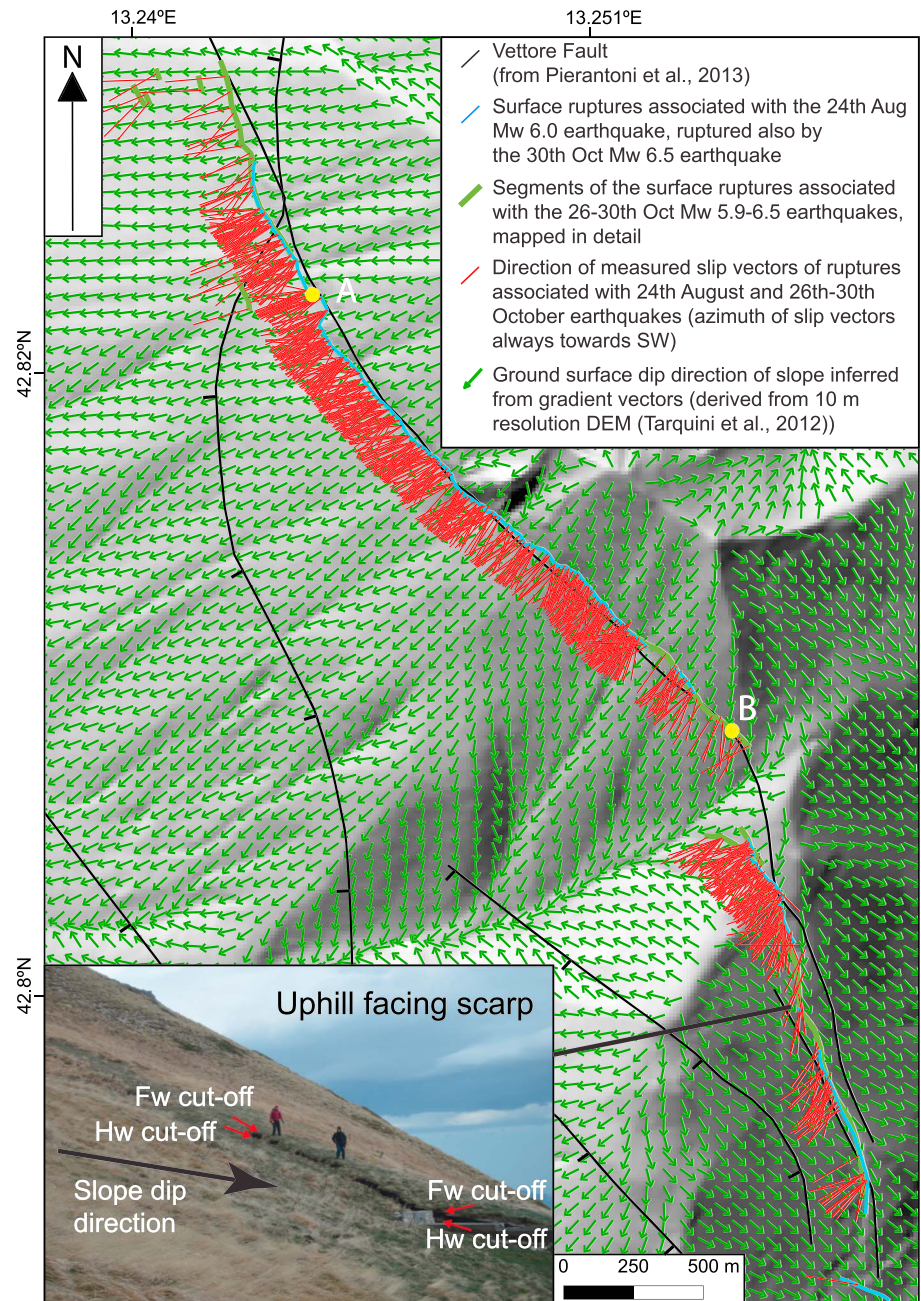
13.24ºE

13.251ºE

N

Vettore Fault (from Pierantoni et al., 2013)

Surface ruptures associated with the 24th Aug Mw 6.0 earthquake, ruptured also by the 30th Oct Mw 6.5 earthquake

Segments of the surface ruptures associated with the 26-30th Oct Mw 5.9-6.5 earthquakes, mapped in detail

Direction of measured slip vectors of ruptures associated with 24th August and 26th-30th October earthquakes (azimuth of slip vectors always towards SW)

Ground surface dip direction of slope inferred from gradient vectors (derived from 10 m resolution DEM (Tarquini et al., 2012))

A

42.82ºN

B

42.8ºN

Uphill facing scarp

Fw cut-off

Hw cut-off

Slope dip direction

Fw cut-off

Hw cut-off

0 250 500 m